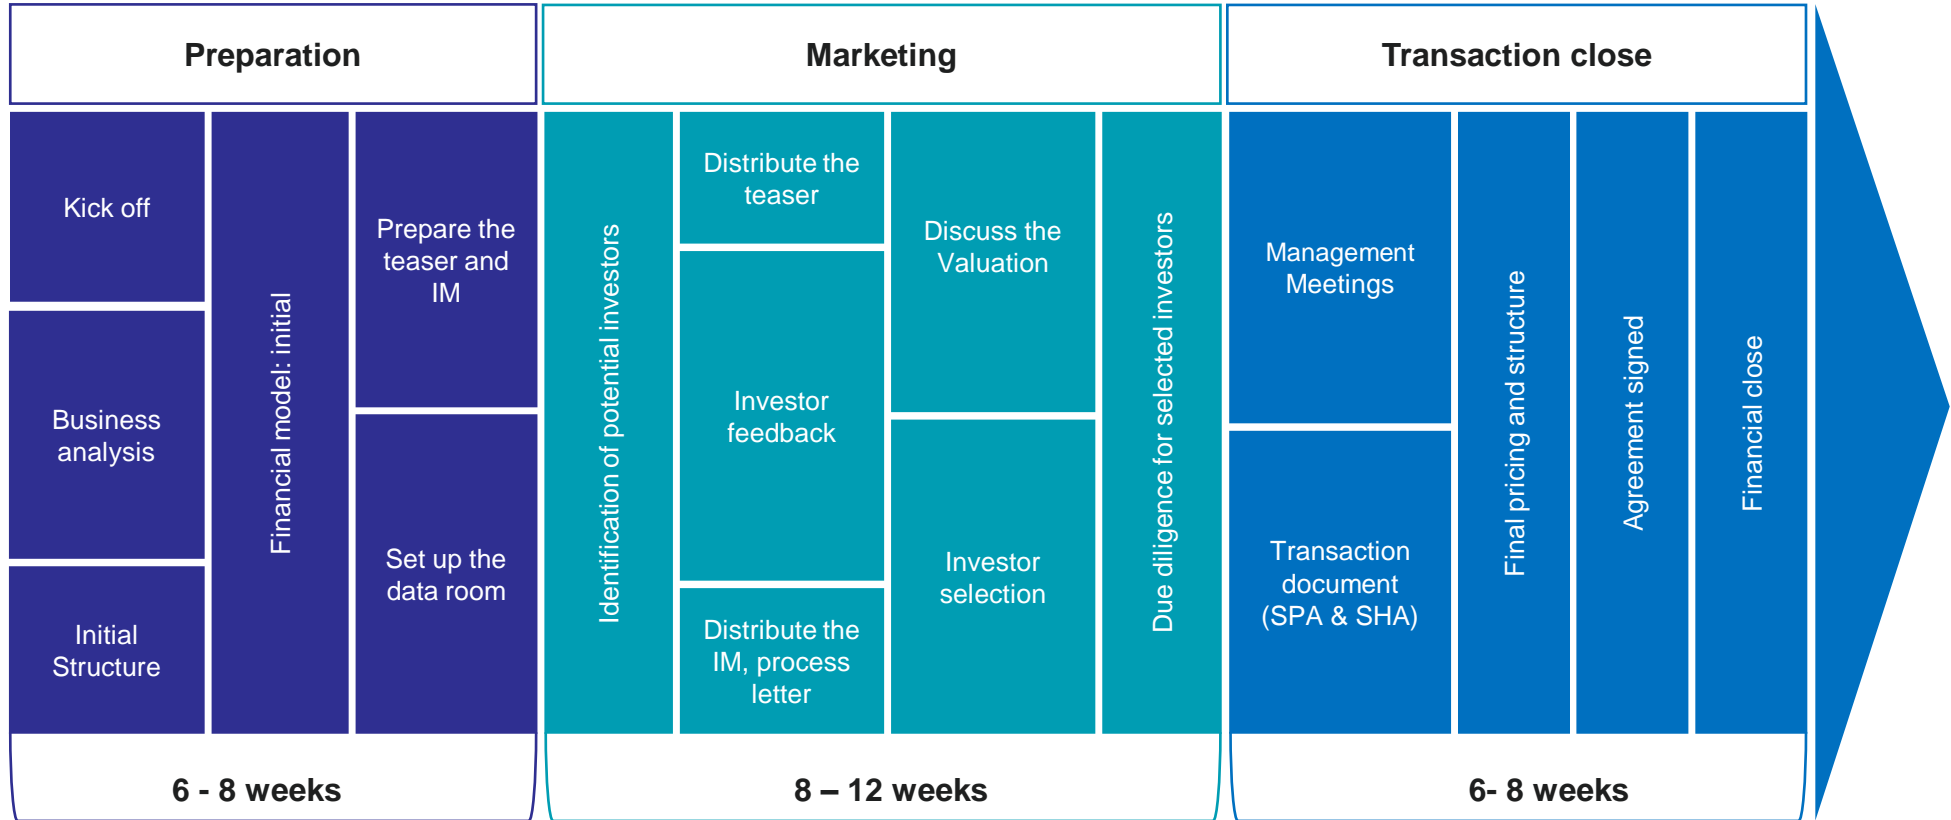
Preparation

Kick off

Business analysis

Initial Structure

Financial model: initial

Prepare the teaser and IM

Set up the data room

6 - 8 weeks

Marketing

Identification of potential investors

Distribute the teaser

Investor feedback

Distribute the IM, process letter

Discuss the Valuation

Investor selection

Due diligence for selected investors

8 – 12 weeks

Transaction close

Management Meetings

Transaction document (SPA & SHA)

Final pricing and structure

Agreement signed

Financial close

6- 8 weeks